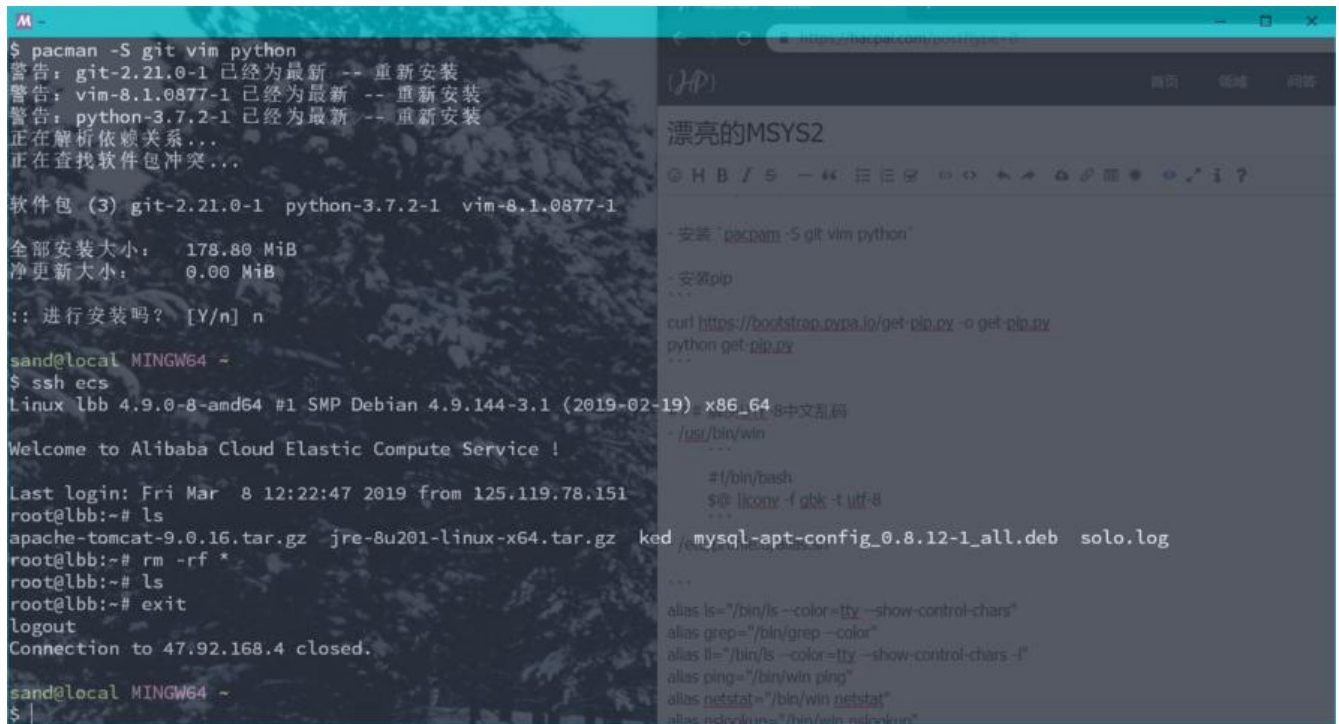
M -

$ pacman -S git vim python
警告：git-2.21.0-1 已经为最新 -- 重新安装
警告：vim-8.1.0877-1 已经为最新 -- 重新安装
警告：python-3.7.2-1 已经为最新 -- 重新安装
正在解析依赖关系...
正在查找软件包冲突...

软件包 (3) git-2.21.0-1 python-3.7.2-1 vim-8.1.0877-1

全部安装大小： 178.80 MiB
净更新大小： 0.00 MiB

:: 进行安装吗？ [Y/n] n

sand@local MINGW64 ~
$ ssh ecs
Linux lbb 4.9.0-8-amd64 #1 SMP Debian 4.9.144-3.1 (2019-02-19) x86_64

Welcome to Alibaba Cloud Elastic Compute Service !

Last login: Fri Mar 8 12:22:47 2019 from 125.119.78.151
root@lbb:~# ls
apache-tomcat-9.0.16.tar.gz jre-8u201-linux-x64.tar.gz ked mysql-apt-config_0.8.12-1_all.deb solo.log
root@lbb:~# rm -rf *
root@lbb:~# ls
root@lbb:~# exit
logout
Connection to 47.92.168.4 closed.

sand@local MINGW64 ~
$ |

https://hacpai.com/post/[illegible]

首页 领域 问答

漂亮的MSYS2

- 安装 `pacman -S git vim python`

- 安装pip
```
curl https://bootstrap.pypa.io/get-pip.py -o get-pip.py
python get-pip.py
```

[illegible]8中文乱码
- /usr/bin/win
```
#!/bin/bash
$@ |iconv -f gbk -t utf-8
```
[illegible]

```
alias ls="/bin/ls --color=tty --show-control-chars"
alias grep="/bin/grep --color"
alias ll="/bin/ls --color=tty --show-control-chars -l"
alias ping="/bin/win ping"
alias netstat="/bin/win netstat"
alias nslookup="/bin/win nslookup"